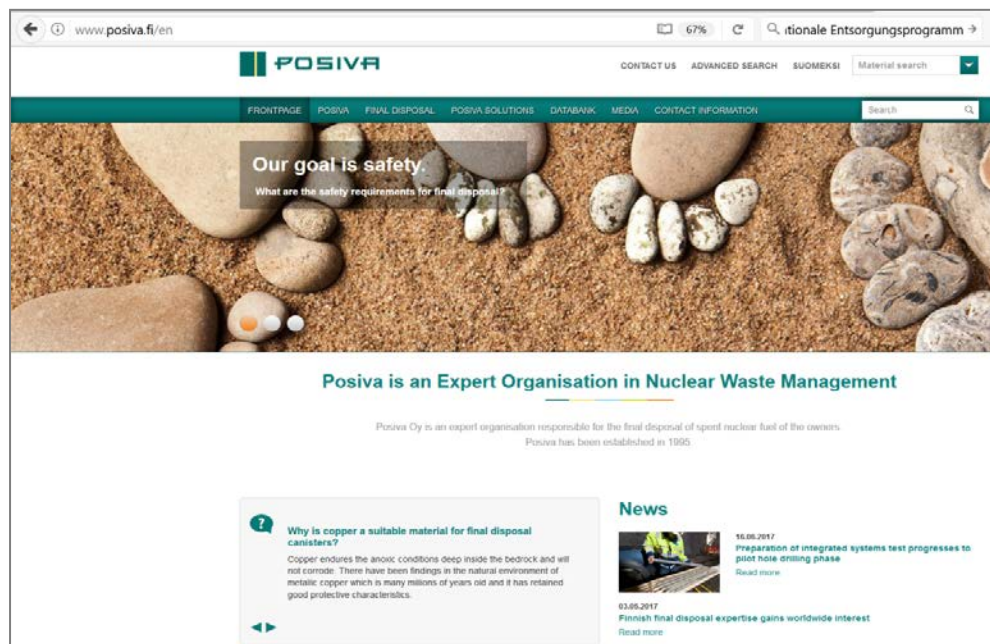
www.posiva.fi/en

67%

itionale Entsorgungsprogramm

POSIVA

CONTACT US ADVANCED SEARCH SUOMEKSI Material search

FRONTPAGE POSIVA FINAL DISPOSAL POSIVA SOLUTIONS DATABANK MEDIA CONTACT INFORMATION

Search

Our goal is safety.

What are the safety requirements for final disposal?

Posiva is an Expert Organisation in Nuclear Waste Management

Posiva Oy is an expert organisation responsible for the final disposal of spent nuclear fuel of the owners. Posiva has been established in 1995.

?

Why is copper a suitable material for final disposal canisters?

Copper endures the anoxic conditions deep inside the bedrock and will not corrode. There have been findings in the natural environment of metallic copper which is many millions of years old and it has retained good protective characteristics.

News

16.06.2017
Preparation of integrated systems test progresses to pilot hole drilling phase
Read more

03.05.2017
Finnish final disposal expertise gains worldwide interest
Read more